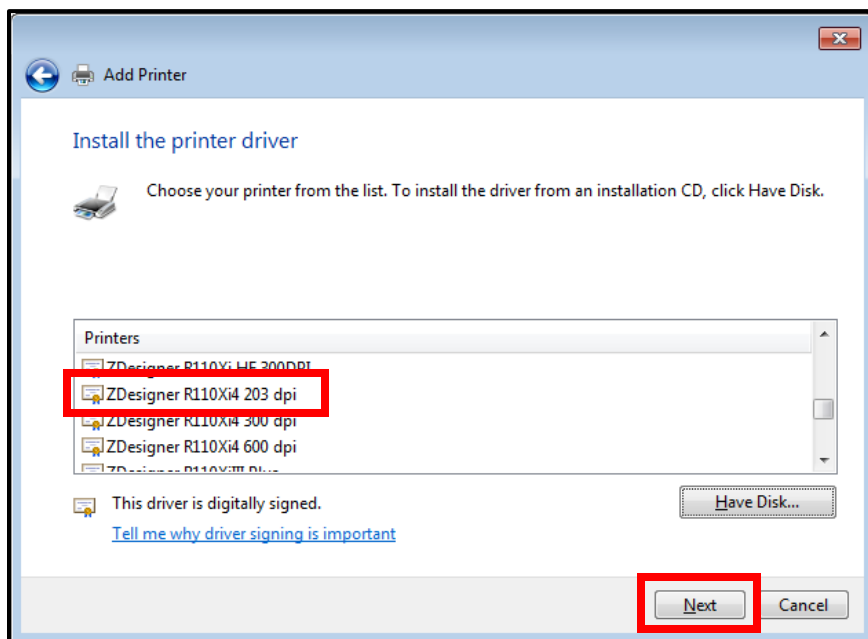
Add Printer

Install the printer driver

Choose your printer from the list. To install the driver from an installation CD, click Have Disk.

Printers
ZDesigner R110Xi HF 300DPI
ZDesigner R110Xi4 203 dpi
ZDesigner R110Xi4 300 dpi
ZDesigner R110Xi4 600 dpi
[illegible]

This driver is digitally signed.
Tell me why driver signing is important

Have Disk...

Next
Cancel